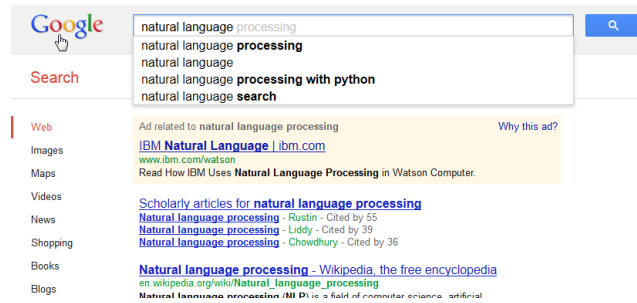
Google

natural language processing

natural language processing
natural language
natural language processing with python
natural language search

Search

Web
Images
Maps
Videos
News
Shopping
Books
Blogs

Ad related to natural language processing
Why this ad?
IBM Natural Language | ibm.com
www.ibm.com/watson
Read How IBM Uses Natural Language Processing in Watson Computer.

Scholarly articles for natural language processing
Natural language processing - Rustin - Cited by 55
Natural language processing - Liddy - Cited by 39
Natural language processing - Chowdhury - Cited by 36

Natural language processing - Wikipedia, the free encyclopedia
en.wikipedia.org/wiki/Natural_language_processing
Natural language processing (NLP) is a field of computer science, artificial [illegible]